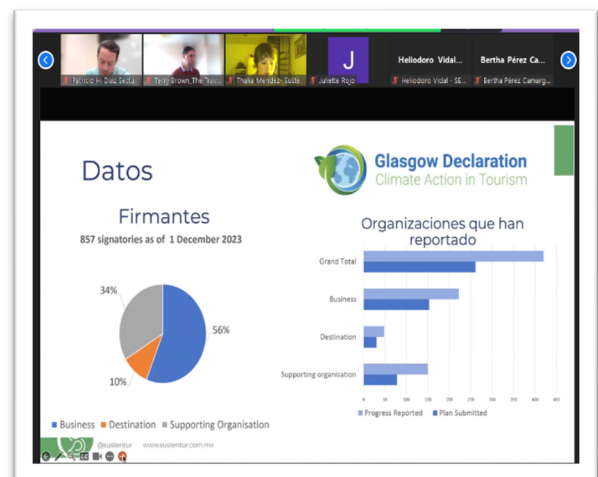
Patricio H. Díaz Sectur | Terry Brown_The Trav... | Thalia Méndez- Suste... | J | Julieta Rojo | Heliodoro Vidal... | Heliodoro Vidal - SE... | Bertha Pérez Ca... | Bertha Pérez Camarg...

Datos

Glasgow Declaration
Climate Action in Tourism

Firmantes
857 signatories as of 1 December 2023

34%
56%
10%

Business Destination Supporting Organisation

Organizaciones que han reportado

Grand Total
Business
Destination
Supporting organisation

0 50 100 150 200 250 300 350 400 450

Progress Reported Plan Submitted

@sustentur www.sustentur.com.mx